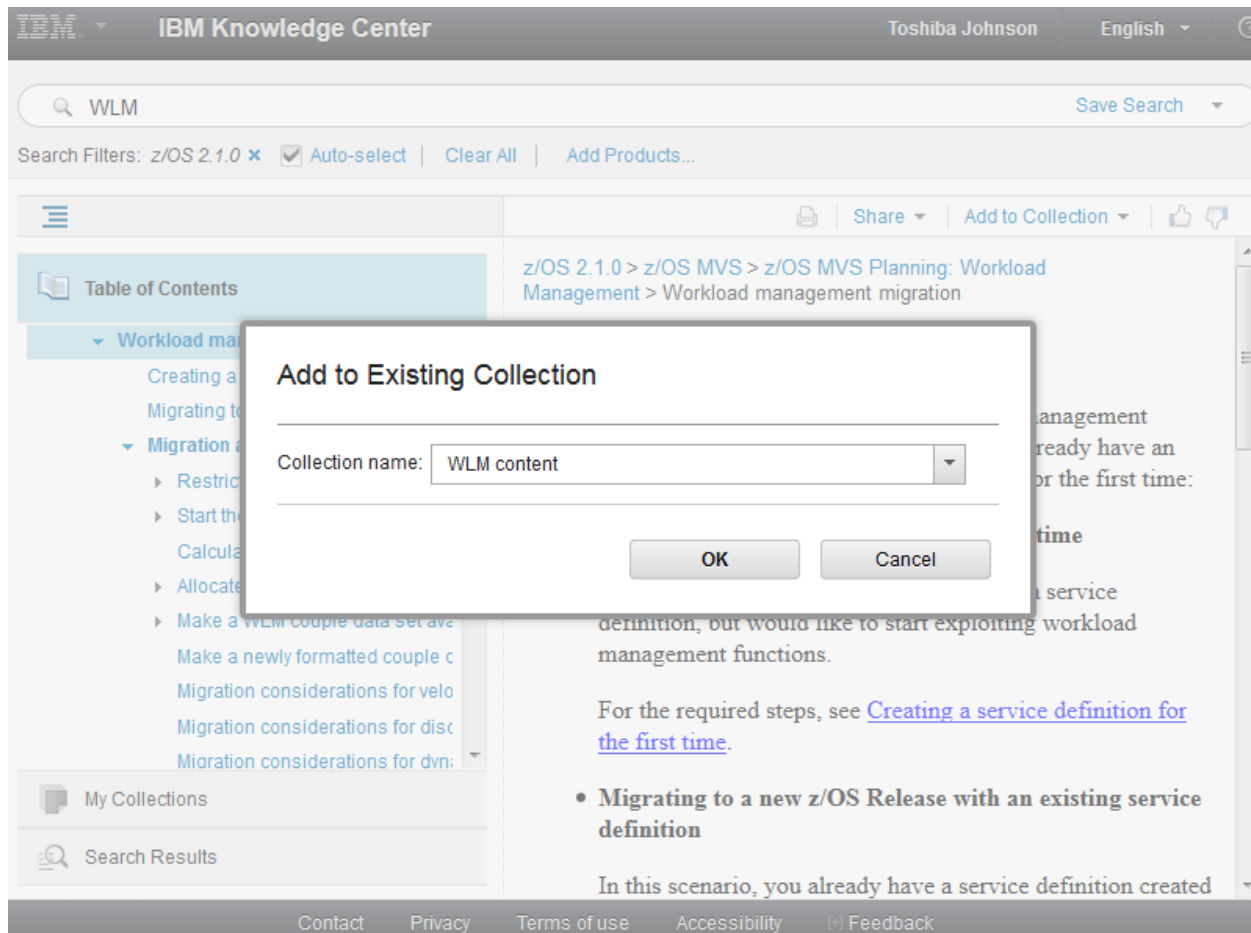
IBM IBM Knowledge Center Toshiba Johnson English

WLM Save Search

Search Filters: z/OS 2.1.0 × Auto-select | Clear All | Add Products...

Share Add to Collection

Table of Contents

Workload ma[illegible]

Creating a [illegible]

Migrating t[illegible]

Migration a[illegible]

Restric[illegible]

Start th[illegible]

Calcula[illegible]

Allocate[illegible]

Make a WLM couple data set ava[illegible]

Make a newly formatted couple c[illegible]

Migration considerations for velo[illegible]

Migration considerations for disc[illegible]

Migration considerations for dyn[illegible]

My Collections

Search Results

z/OS 2.1.0 > z/OS MVS > z/OS MVS Planning: Workload Management > Workload management migration

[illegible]anagement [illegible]ready have an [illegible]or the first time:

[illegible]time

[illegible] service definition, but would like to start exploiting workload management functions.

For the required steps, see Creating a service definition for the first time.

• Migrating to a new z/OS Release with an existing service definition

In this scenario, you already have a service definition created

Add to Existing Collection

Collection name: WLM content

OK Cancel

Contact Privacy Terms of use Accessibility Feedback